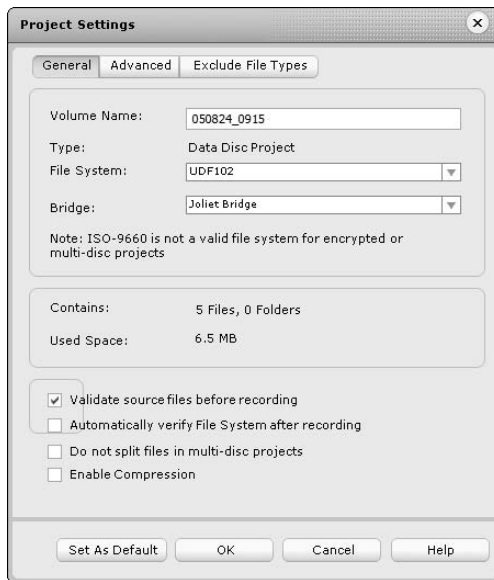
Project Settings

×

General | Advanced | Exclude File Types

Volume Name: 050824_0915

Type: Data Disc Project

File System: UDF102

Bridge: Joliet Bridge

Note: ISO-9660 is not a valid file system for encrypted or multi-disc projects

Contains: 5 Files, 0 Folders

Used Space: 6.5 MB

Validate source files before recording

Automatically verify File System after recording

Do not split files in multi-disc projects

Enable Compression

Set As Default | OK | Cancel | Help